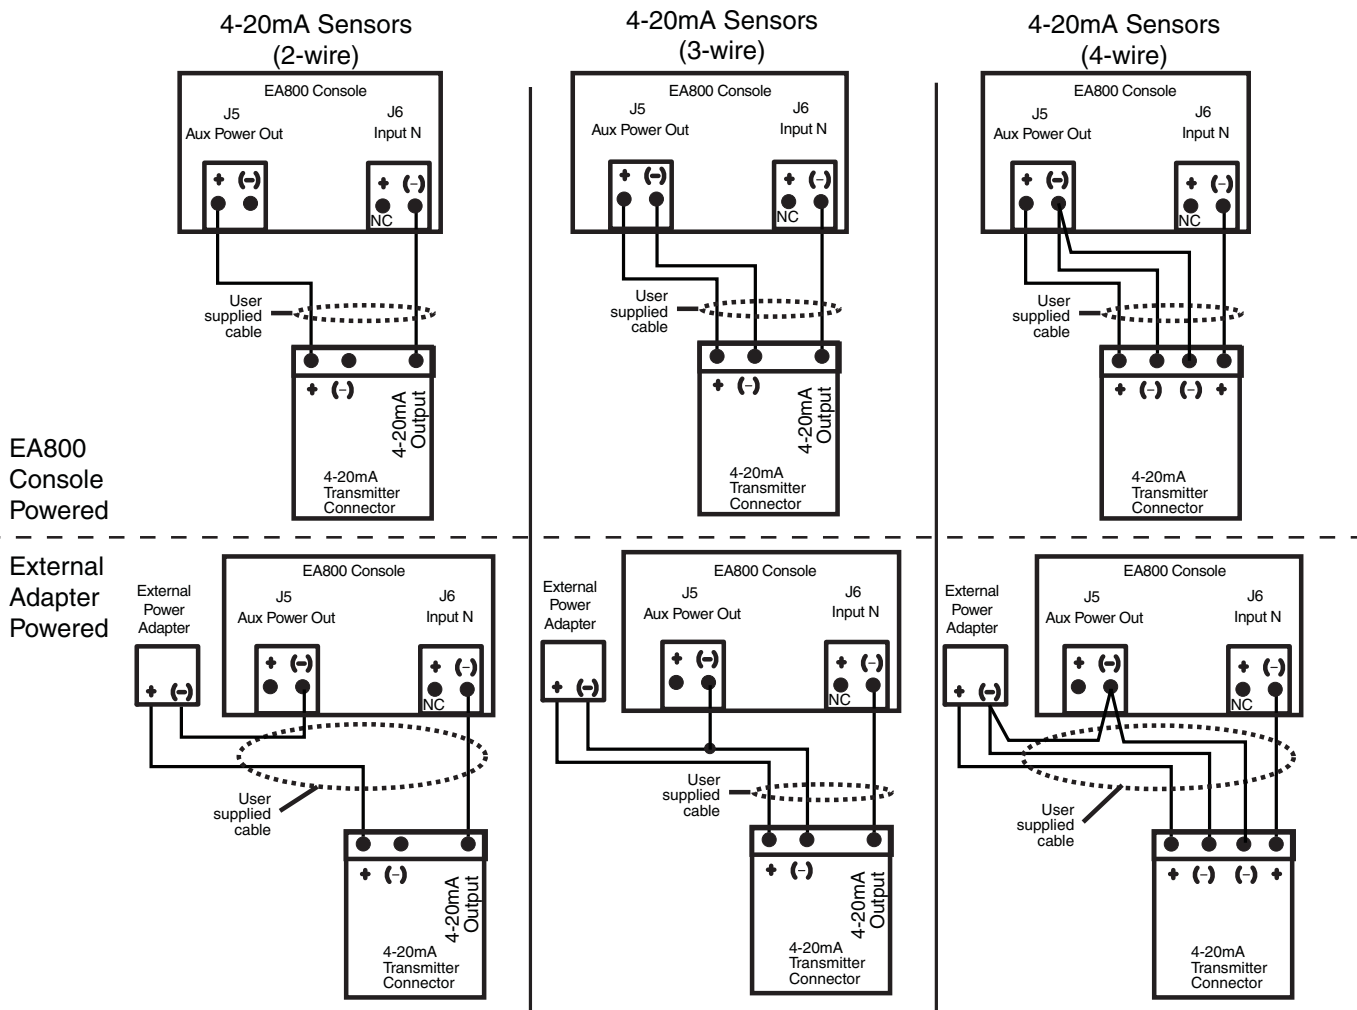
4-20mA Sensors (2-wire)

4-20mA Sensors (3-wire)

4-20mA Sensors (4-wire)

EA800 Console
J5
Aux Power Out
J6
Input N
+ (–)
+ (–)
NC

User supplied cable

+ (–)
4-20mA Output
4-20mA Transmitter Connector

EA800 Console
J5
Aux Power Out
J6
Input N
+ (–)
+ (–)
NC

User supplied cable

+ (–)
4-20mA Output
4-20mA Transmitter Connector

EA800 Console
J5
Aux Power Out
J6
Input N
+ (–)
+ (–)
NC

User supplied cable

+ (–) (–) +
4-20mA Transmitter Connector

EA800 Console Powered

External Adapter Powered

External Power Adapter
+ (–)
EA800 Console
J5
Aux Power Out
J6
Input N
+ (–)
+ (–)
NC

User supplied cable

+ (–)
4-20mA Output
4-20mA Transmitter Connector

External Power Adapter
+ (–)
EA800 Console
J5
Aux Power Out
J6
Input N
+ (–)
+ (–)
NC

User supplied cable

+ (–)
4-20mA Output
4-20mA Transmitter Connector

External Power Adapter
+ (–)
EA800 Console
J5
Aux Power Out
J6
Input N
+ (–)
+ (–)
NC

User supplied cable

+ (–) (–) +
4-20mA Transmitter Connector